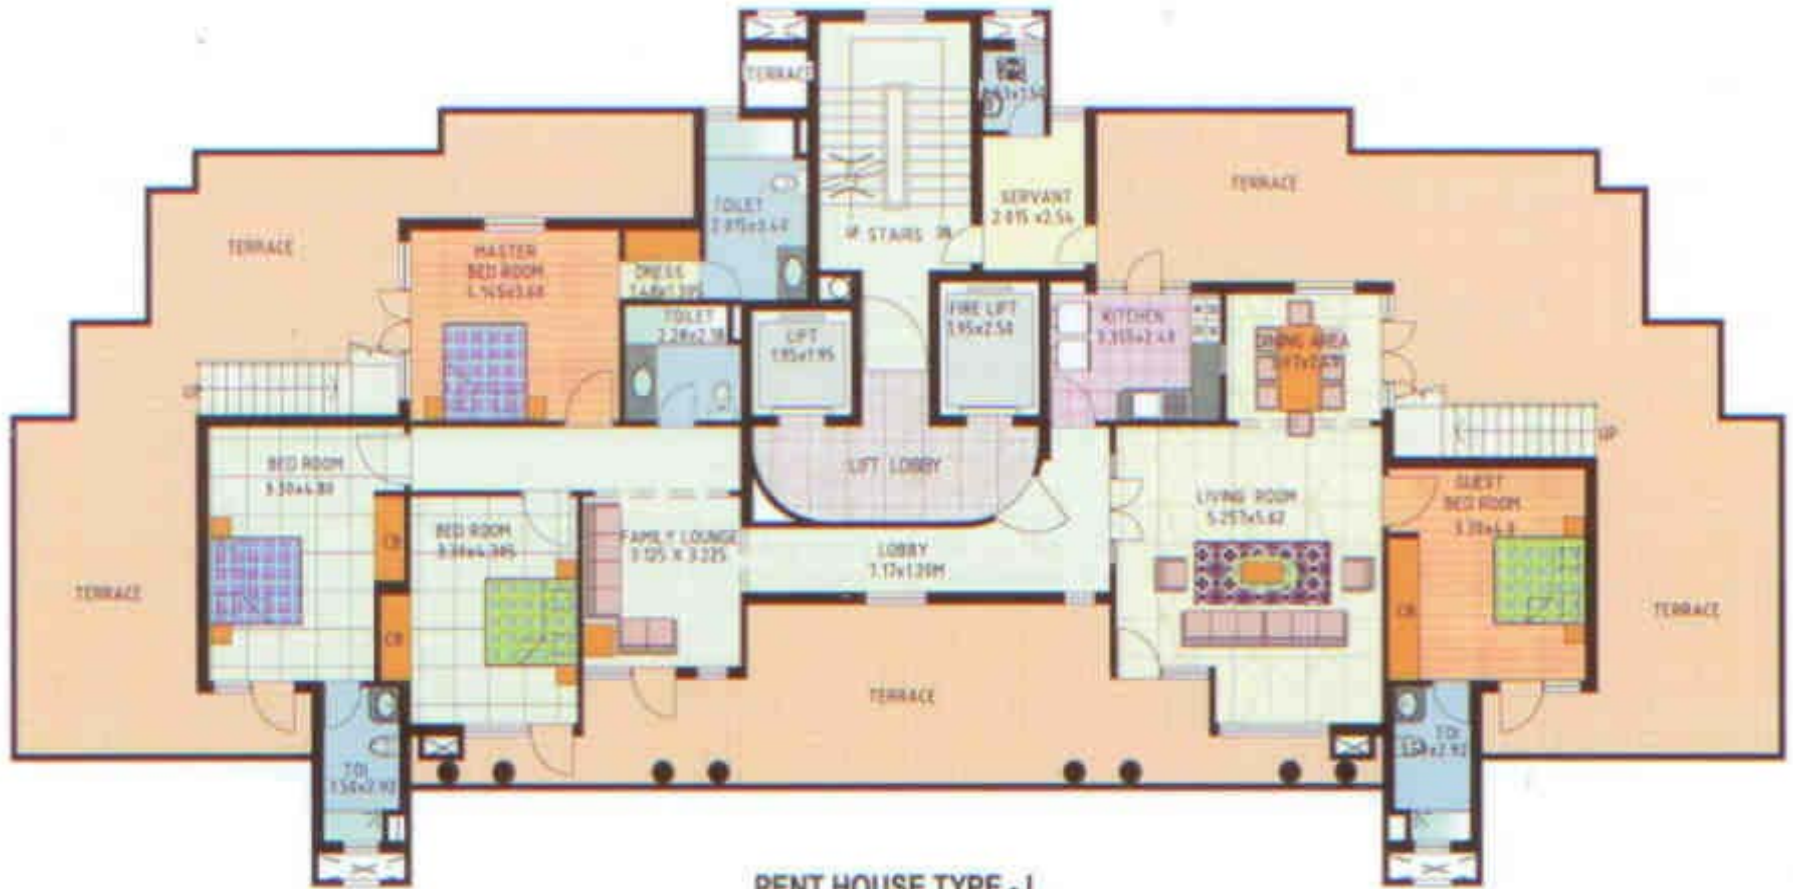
TERRACE
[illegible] 1.51x1.50
TOILET 2.895x3.40
UP STAIRS DN
SERVANT 2.015 x2.54
TERRACE
TERRACE
MASTER BED ROOM 4.145x3.68
DRESS 1.68x1.305
TOILET 2.28x2.18
LIFT 1.95x1.95
FIRE LIFT 1.95x2.58
KITCHEN 3.115x2.48
DINING AREA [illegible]
UP
UP
BED ROOM 3.30x4.80
LIFT LOBBY
LIVING ROOM 5.257x5.62
GUEST BED ROOM 3.30x4.8
BED ROOM 3.30x4.305
FAMILY LOUNGE 3.125 X 3.225
CB
CB
LOBBY 1.17x1.20M
CB
TERRACE
TERRACE
TERRACE
TOI 1.50x2.92
TOI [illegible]x2.92
PENT HOUSE TYPE - 1